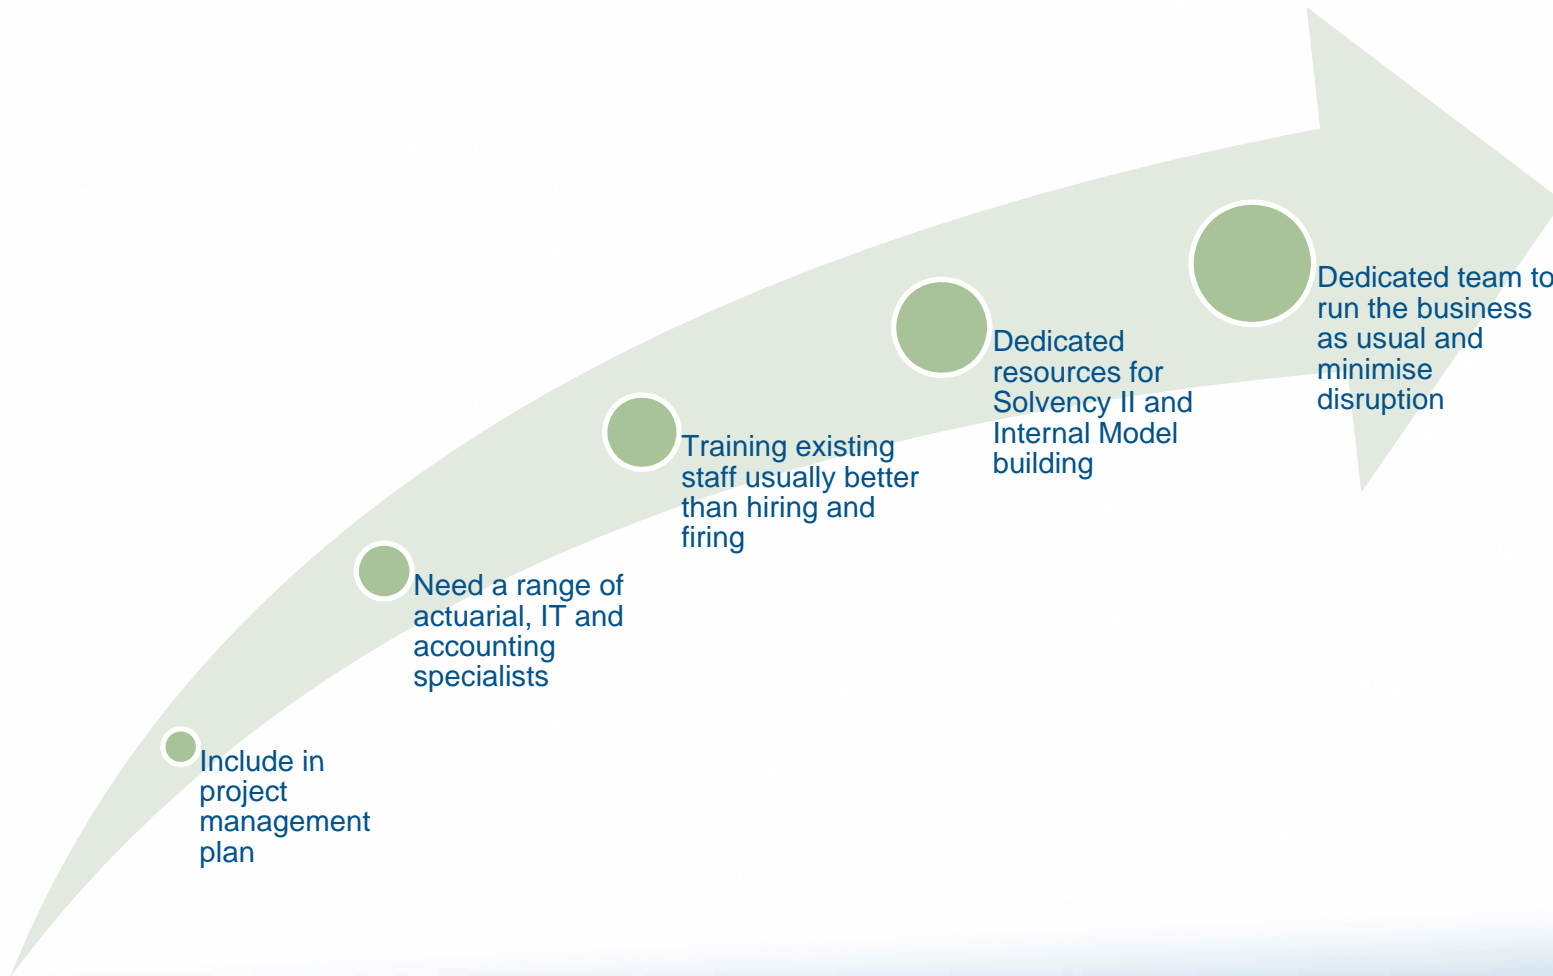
Include in project management plan

Need a range of actuarial, IT and accounting specialists

Training existing staff usually better than hiring and firing

Dedicated resources for Solvency II and Internal Model building

Dedicated team to run the business as usual and minimise disruption